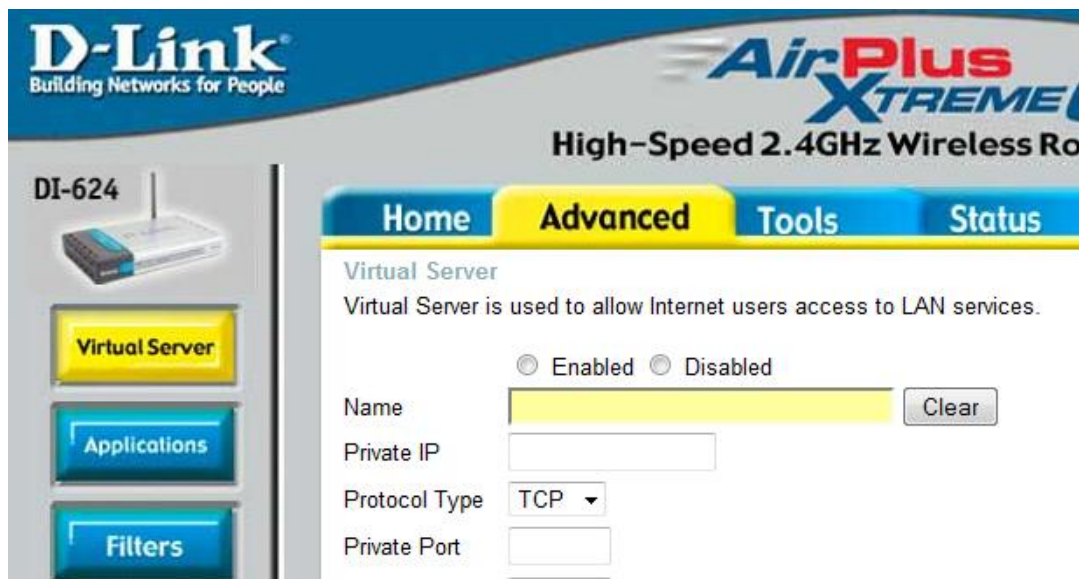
D-Link
Building Networks for People

AirPlus
XTREME

High-Speed 2.4GHz Wireless Ro

DI-624

Home
Advanced
Tools
Status

Virtual Server
Virtual Server is used to allow Internet users access to LAN services.

Enabled Disabled

Name
Clear
Private IP
Protocol Type TCP
Private Port

Virtual Server
Applications
Filters